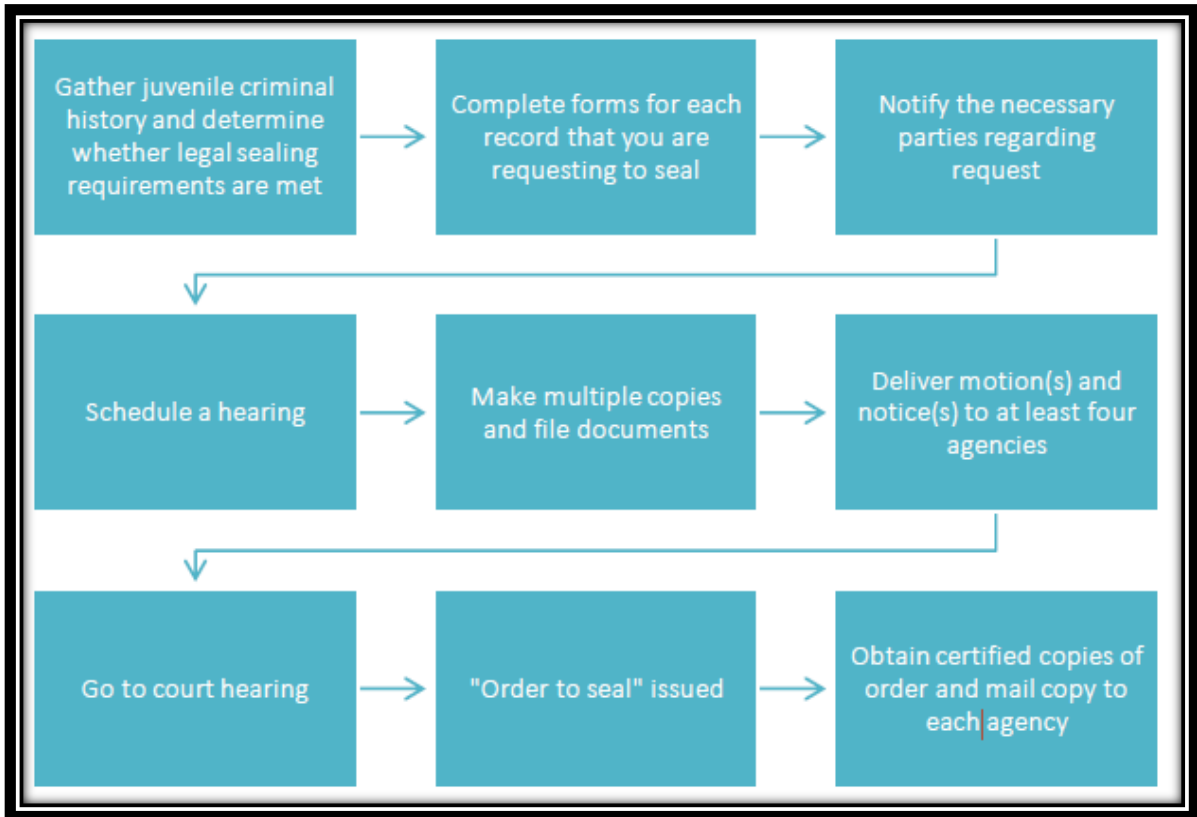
Gather juvenile criminal history and determine whether legal sealing requirements are met

Complete forms for each record that you are requesting to seal

Notify the necessary parties regarding request

Schedule a hearing

Make multiple copies and file documents

Deliver motion(s) and notice(s) to at least four agencies

Go to court hearing

"Order to seal" issued

Obtain certified copies of order and mail copy to each agency